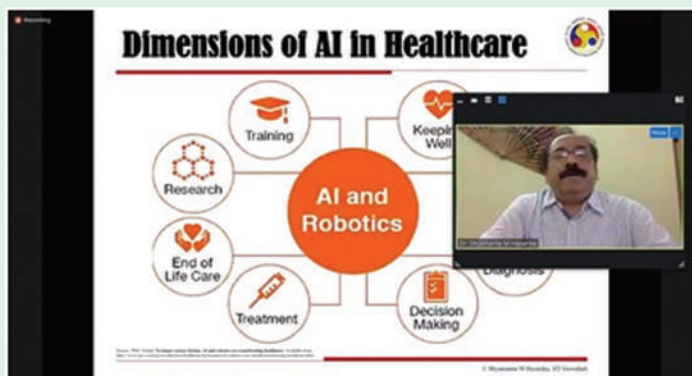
Recording

Dimensions of AI in Healthcare

Training

Keepi
Well

Research

AI and Robotics

End of Life Care

Diagnosis

Treatment

Decision Making

Dr. Shyamanta M Hazarika

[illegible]

© Shyamanta M Hazarika, IIT Guwahati